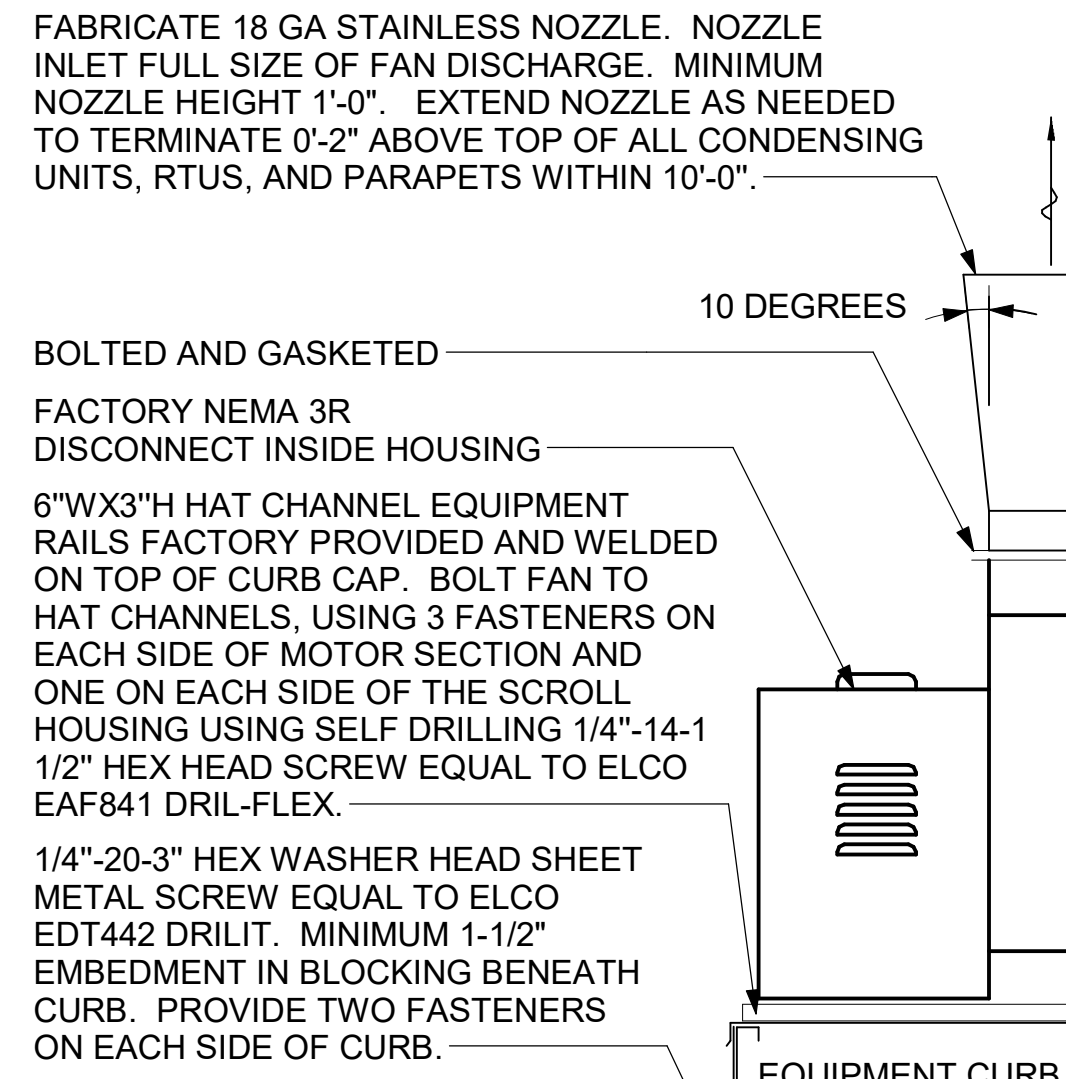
FABRICATE 18 GA STAINLESS NOZZLE. NOZZLE INLET FULL SIZE OF FAN DISCHARGE. MINIMUM NOZZLE HEIGHT 1'-0". EXTEND NOZZLE AS NEEDED TO TERMINATE 0'-2" ABOVE TOP OF ALL CONDENSING UNITS, RTUS, AND PARAPETS WITHIN 10'-0".

10 DEGREES

BOLTED AND GASKETED

FACTORY NEMA 3R DISCONNECT INSIDE HOUSING

6"WX3"H HAT CHANNEL EQUIPMENT RAILS FACTORY PROVIDED AND WELDED ON TOP OF CURB CAP. BOLT FAN TO HAT CHANNELS, USING 3 FASTENERS ON EACH SIDE OF MOTOR SECTION AND ONE ON EACH SIDE OF THE SCROLL HOUSING USING SELF DRILLING 1/4"-14-1 1/2" HEX HEAD SCREW EQUAL TO ELCO EAF841 DRIL-FLEX.

1/4"-20-3" HEX WASHER HEAD SHEET METAL SCREW EQUAL TO ELCO EDT442 DRILIT. MINIMUM 1-1/2" EMBEDMENT IN BLOCKING BENEATH CURB. PROVIDE TWO FASTENERS ON EACH SIDE OF CURB.

EQUIPMENT CURB